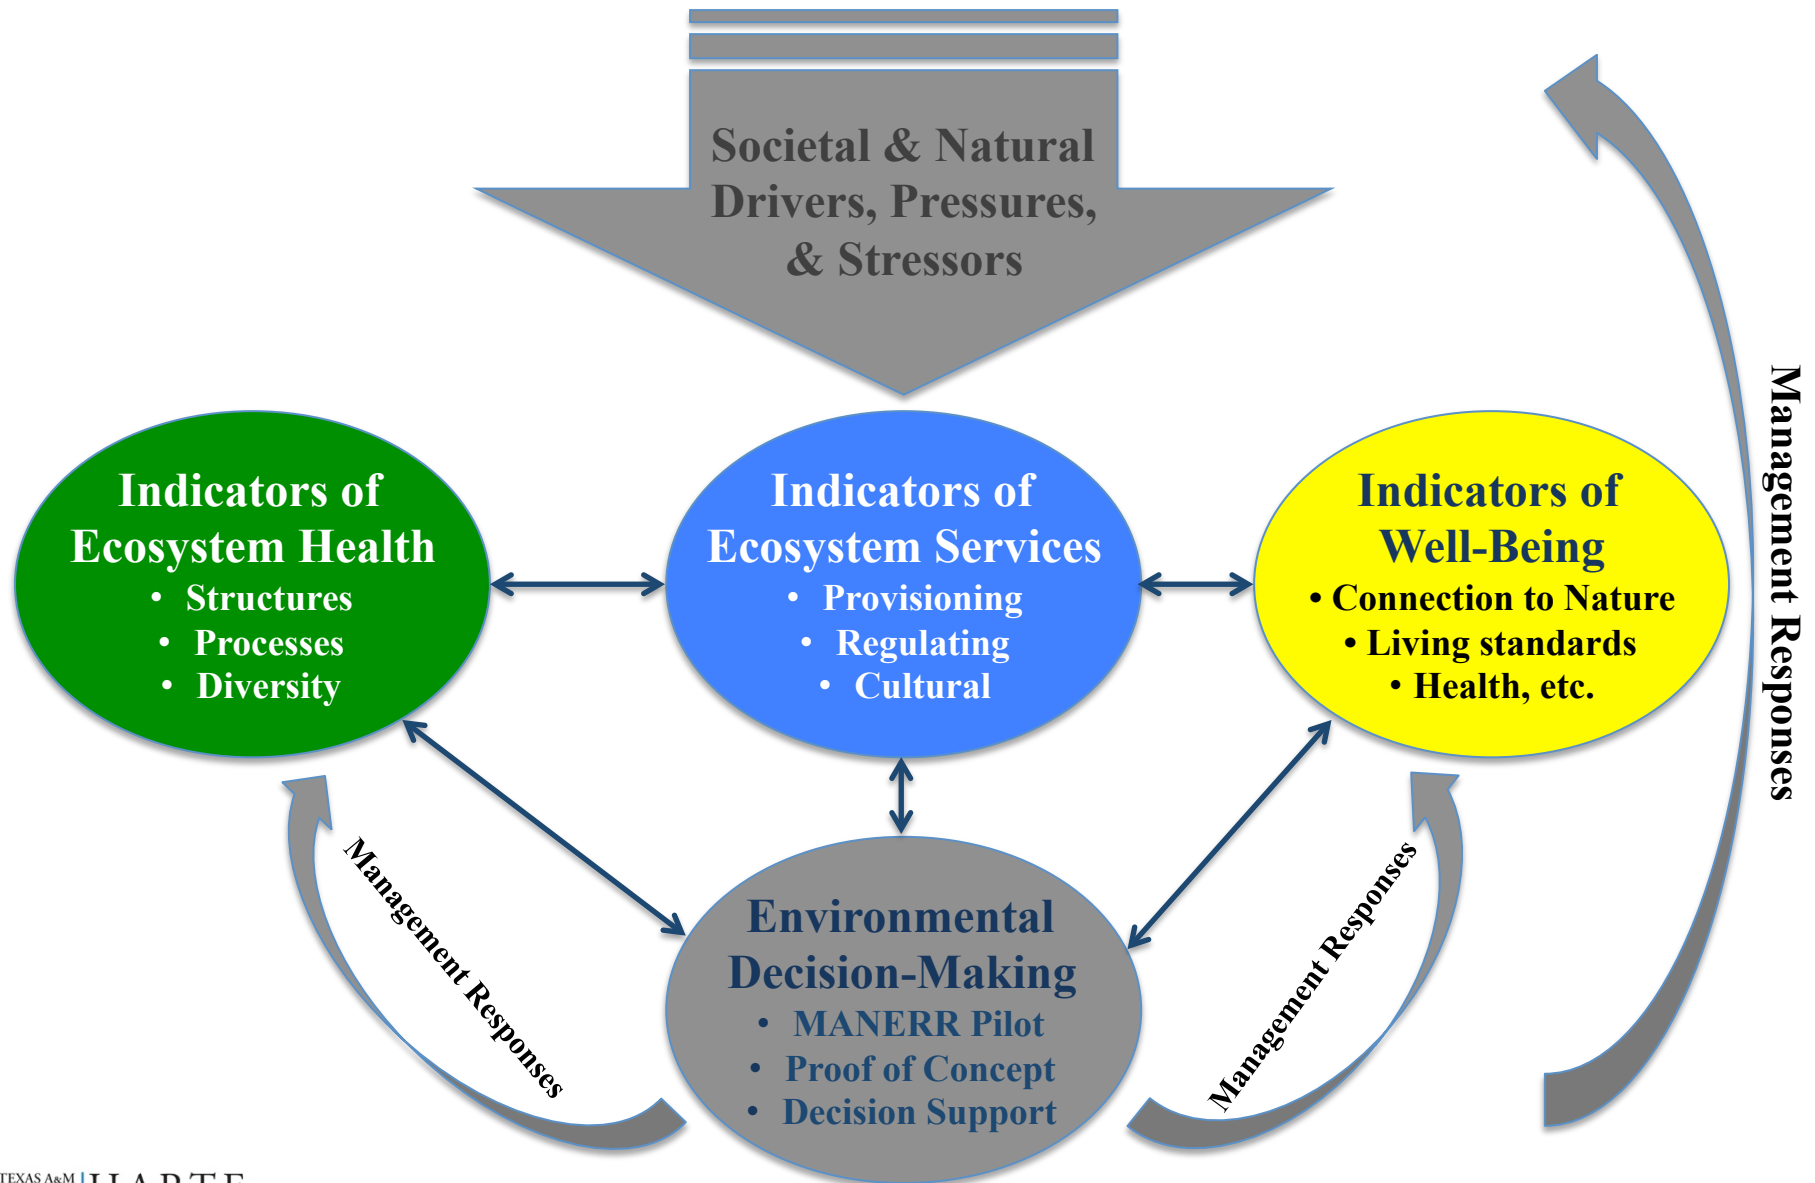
Societal & Natural Drivers, Pressures, & Stressors

Indicators of Ecosystem Health
• Structures
• Processes
• Diversity

Indicators of Ecosystem Services
• Provisioning
• Regulating
• Cultural

Indicators of Well-Being
• Connection to Nature
• Living standards
• Health, etc.

Management Responses

Management Responses

Environmental Decision-Making
• MANERR Pilot
• Proof of Concept
• Decision Support

Management Responses

TEXAS A&M | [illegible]